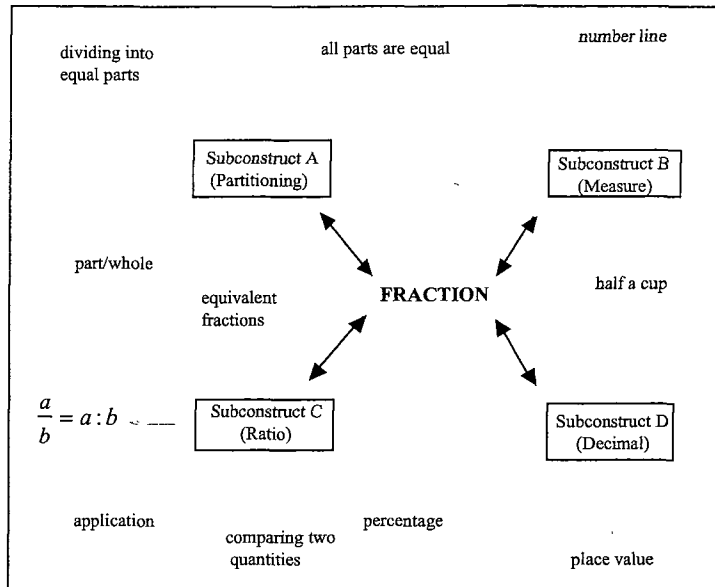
dividing into equal parts

all parts are equal

number line

Subconstruct A
(Partitioning)

Subconstruct B
(Measure)

part/whole

equivalent fractions

FRACTION

half a cup

$\frac{a}{b} = a : b$

Subconstruct C
(Ratio)

Subconstruct D
(Decimal)

application

comparing two quantities

percentage

place value